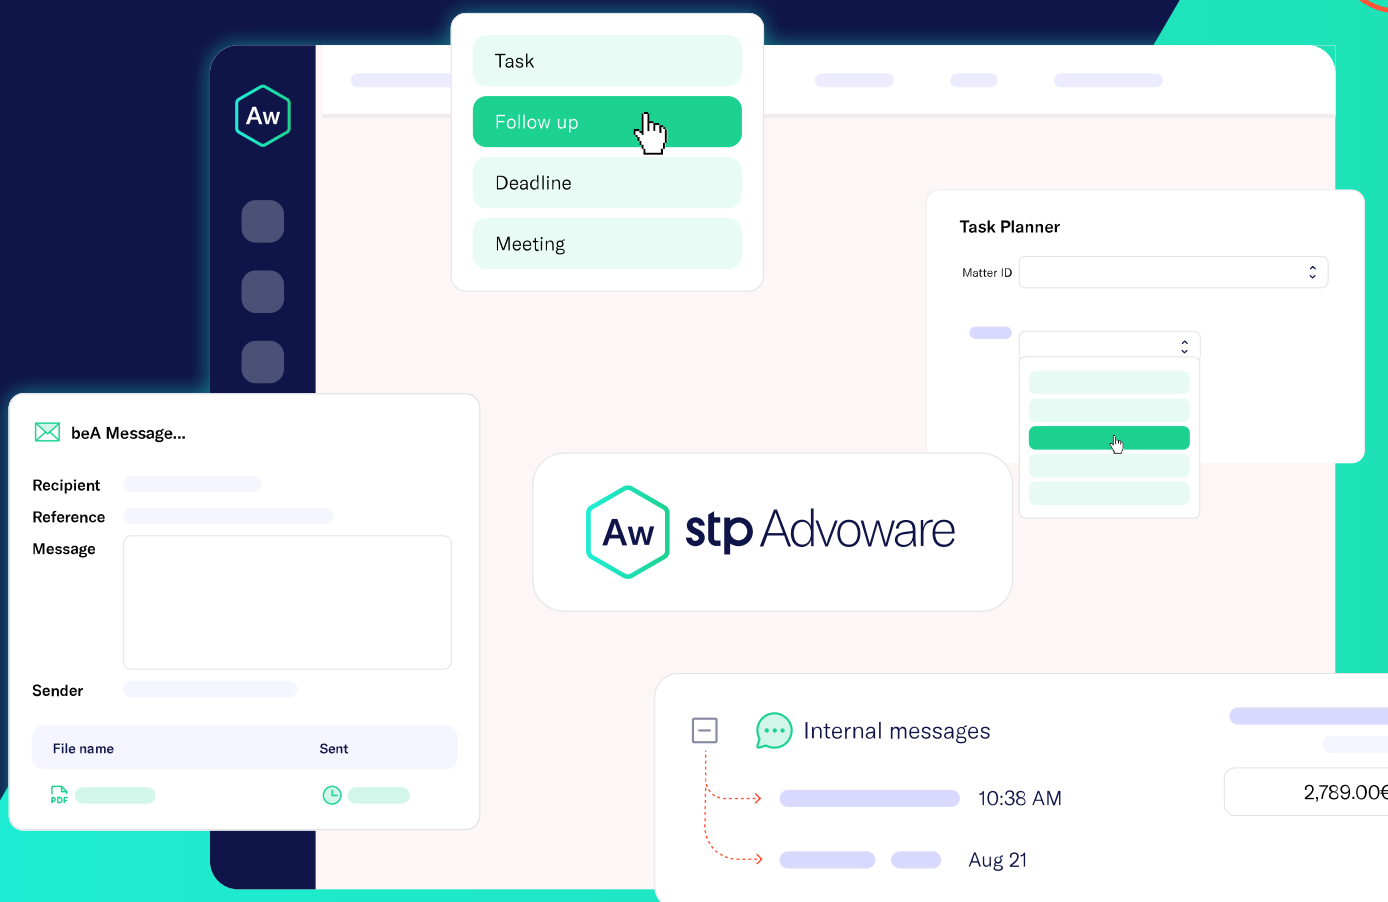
Aw

Task
Follow up
Deadline
Meeting

Task Planner
Matter ID

beA Message...
Recipient
Reference
Message
Sender

| File name | Sent |
|---|---|
| PDF | |

Aw stp Advoware

Internal messages
10:38 AM
Aug 21
2,789.00€